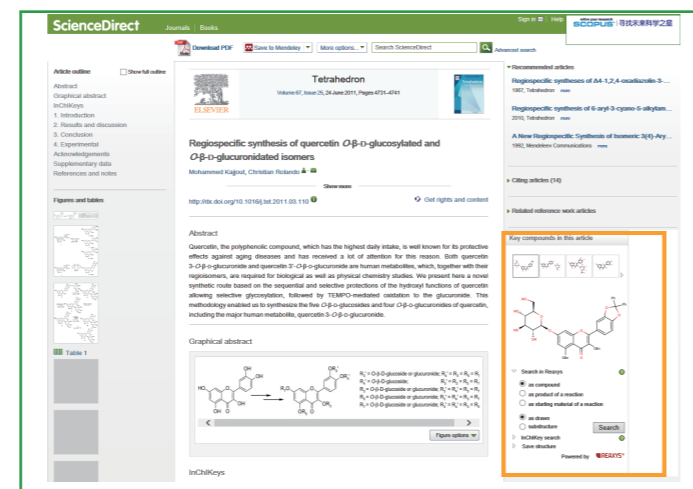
ScienceDirect Journals Books

Sign in | Help

SCOPUS 寻找未来科学之星

Download PDF Save to Mendeley More options... Search ScienceDirect Advanced search

Article outline Show full outline
Abstract
Graphical abstract
InChIKeys
1. Introduction
2. Results and discussion
3. Conclusion
4. Experimental
Acknowledgements
Supplementary data
References and notes

Figures and tables

Table 1

ELSEVIER

Tetrahedron
Volume 67, Issue 25, 24 June 2011, Pages 4731–4741

Regiospecific synthesis of quercetin $O$-β-D-glucosylated and $O$-β-D-glucuronidated isomers

Mohammed Kajjout, Christian Rolando

Show more

http://dx.doi.org/10.1016/j.tet.2011.03.110

Get rights and content

Abstract

Quercetin, the polyphenolic compound, which has the highest daily intake, is well known for its protective effects against aging diseases and has received a lot of attention for this reason. Both quercetin 3-$O$-β-D-glucuronide and quercetin 3′-$O$-β-D-glucuronide are human metabolites, which, together with their regioisomers, are required for biological as well as physical chemistry studies. We present here a novel synthetic route based on the sequential and selective protections of the hydroxyl functions of quercetin allowing selective glycosylation, followed by TEMPO-mediated oxidation to the glucuronide. This methodology enabled us to synthesize the five $O$-β-D-glucosides and four $O$-β-D-glucuronides of quercetin, including the major human metabolite, quercetin 3-$O$-β-D-glucuronide.

Graphical abstract

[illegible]

Figure options

InChIKeys

Recommended articles
Regiospecific syntheses of Δ4-1,2,4-oxadiazolin-3-...
1987, Tetrahedron more
Regiospecific synthesis of 6-aryl-3-cyano-6-alkylam...
2010, Tetrahedron more
A New Regiospecific Synthesis of Isomeric 3(4)-Ary...
1992, Mendeleev Communications more

Citing articles (14)

Related reference work articles

Key compounds in this article

Search in Reaxys
as compound
as product of a reaction
as starting material of a reaction
as drawn
substructure
Search
InChIKey search
Save structure
Powered by REAXYS